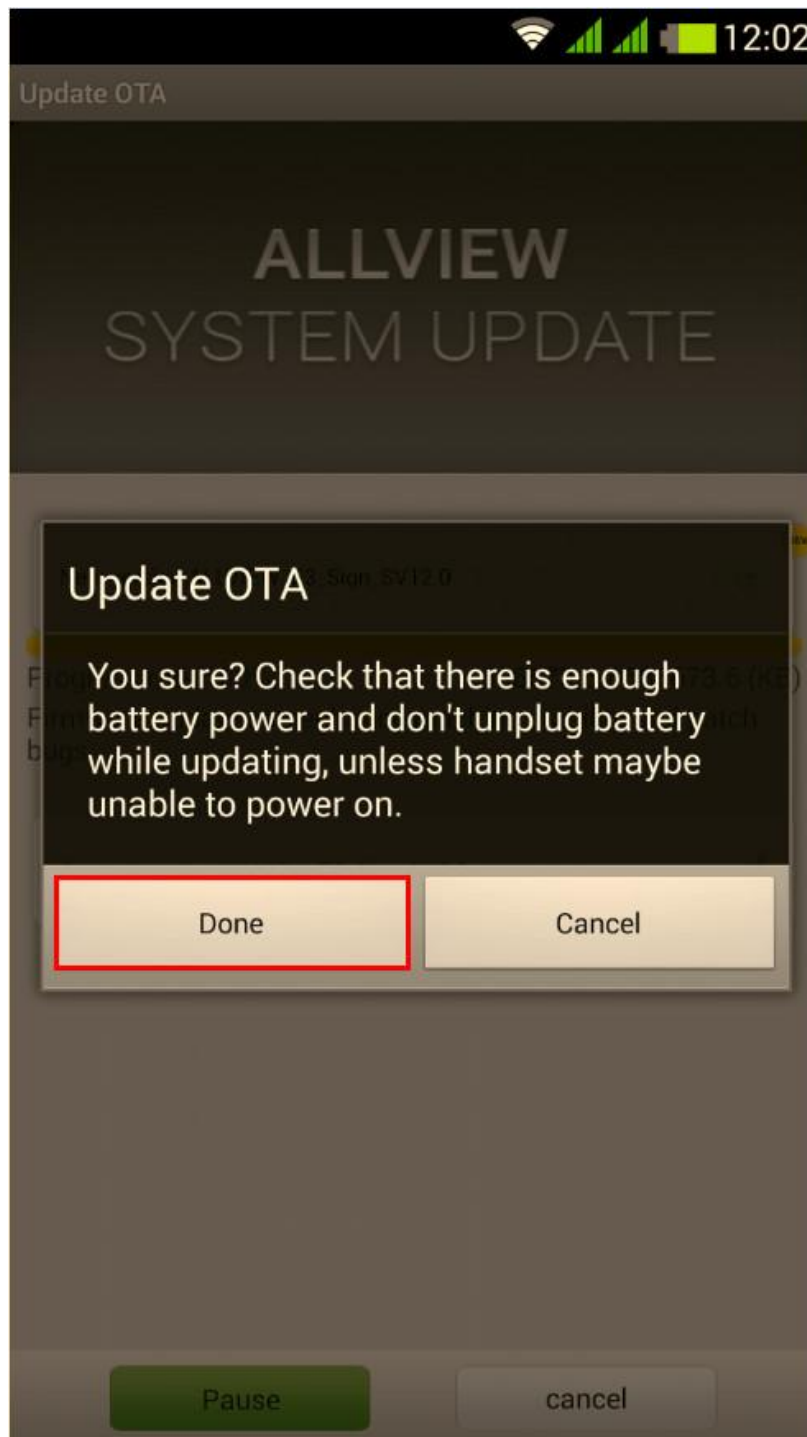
12:02

Update OTA

ALLVIEW
SYSTEM UPDATE

Update OTA

You sure? Check that there is enough battery power and don't unplug battery while updating, unless handset maybe unable to power on.

Done

Cancel

Pause

cancel